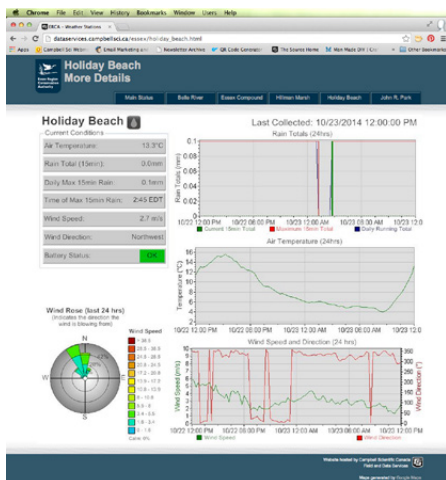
Chrome File Edit View History Bookmarks Window Users Help

ERCA - Weather Stations

dataservices.campbellsci.ca/essex/holiday_beach.html

Apps Campbell Sci Web Email Marketing Newsletter Archive QR Code Generator The Source Home Web Maps Other Bookmarks

Essex Region Conservation Authority

Holiday Beach More Details

Main Status | Belle River | Essex Compound | Hillman Marsh | Holiday Beach | John R. Park

Holiday Beach

Last Collected: 10/23/2014 12:00:00 PM

Current Conditions

| | |
|---|---|
| Air Temperature: | 13.3°C |
| Rain Total (15min): | 0.0mm |
| Daily Max 15min Rain: | 0.1mm |
| Time of Max 15min Rain: | 2:45 EDT |
| Wind Speed: | 2.7 m/s |
| Wind Direction: | Northwest |
| Battery Status: | OK |

Rain Totals (24hrs)

Rain Totals (mm)

0.1 0.09 0.08 0.07 0.06 0.05 0.04 0.03 0.02 0.01 0

10/22 12:00 PM 10/22 06:00 PM 10/23 12:00 AM 10/23 06:00 AM

Current 15min Total Maximum 15min Total Daily Running Total

Air Temperature (24hrs)

Temperature (°C)

16 14 12 10 8 6 4 2 0

10/22 12:00 PM 10/22 06:00 PM 10/23 12:00 AM 10/23 06:00 AM

Wind Rose (last 24 hrs)
(Indicates the direction the wind is blowing from)

N E S W

Wind Speed
> 36.5
32.5 - 36.5
28.5 - 32.5
24.5 - 28.5
20.5 - 24.5
17.2 - 20.5
13.9 - 17.2
10.8 - 13.9
8 - 10.8
5 - 8
3.4 - 5
1.6 - 3.4
1 - 1.6
Calm 0%

Wind Speed and Direction (24 hrs)

Wind Speed (m/s)

10 9 8 7 6 5 4 3 2 1 0

Wind Direction (°)

350 300 250 200 150 100 50 0

10/22 12:00 PM 10/22 06:00 PM 10/23 12:00 AM 10/23 06:00 AM

Wind Speed Wind Direction

Website hosted by Campbell Scientific Canada Field and Data Services

Maps generated by Google Maps